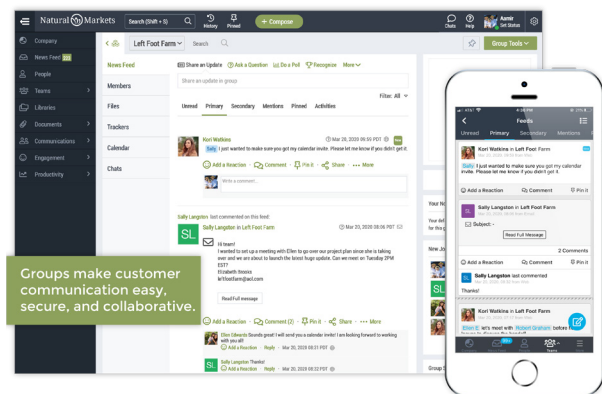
Natural Markets

Search (Shift + S)

History

Pinned

+ Compose

Chats

Help

Asmir
Set Status

Company

News Feed 233

People

Teams

Libraries

Documents

Communications

Engagement

Productivity

Left Foot Farm

Search

Group Tools

News Feed

Members

Files

Trackers

Calendar

Chats

Share an Update

Ask a Question

Do a Poll

Recognize

More

Share an update in group

Filter: All

Unread

Primary

Secondary

Mentions

Pinned

Archive

Activities

Kori Watkins

Mar 20, 2020 06:55 PDT

Sally I just wanted to make sure you got my calendar invite. Please let me know if you didn't get it.

Add a Reaction

Comment

Pin it

Share

More

Write a comment...

Sally Langston sent commented on this feed:

Sally Langston in Left Foot Farm

Mar 20, 2020 05:10 PDT

Hi team!
I wanted to set up a meeting with Ellen to go over our project plan since she is taking over and we are about to launch the latest huge update. Can we meet on Tuesday 2PM EST?
Elizabeth Insiss
lefttootfarm@aol.com

Read full message

Add a Reaction

Comment (2)

Pin it

Share

More

Ellen Edwards Sounds great! I will send you a calendar invite! I am looking forward to working with you all!

Add a Reaction · Reply · Mar 20, 2020 08:21 PDT

Sally Langston Thanks!

Add a Reaction · Reply · Mar 20, 2020 08:32 PDT

Your Ne

Your def for this g

New Jo

Group D

Groups make customer communication easy, secure, and collaborative.

AT&T

4:08 PM

Feeds

Unread

Primary

Secondary

Mentions

Kori Watkins in Left Foot Farm

Sally I just wanted to make sure you got my calendar invite. Please let me know if you didn't get it.

Add a Reaction

Comment

Pin it

Sally Langston in Left Foot Farm

Subject: -

Read Full Message

2 Comments

Add a Reaction

Comment

Pin it

Sally Langston commented

Thanks!

Ellen E let's meet with Robert Graham before we discuss the plans.